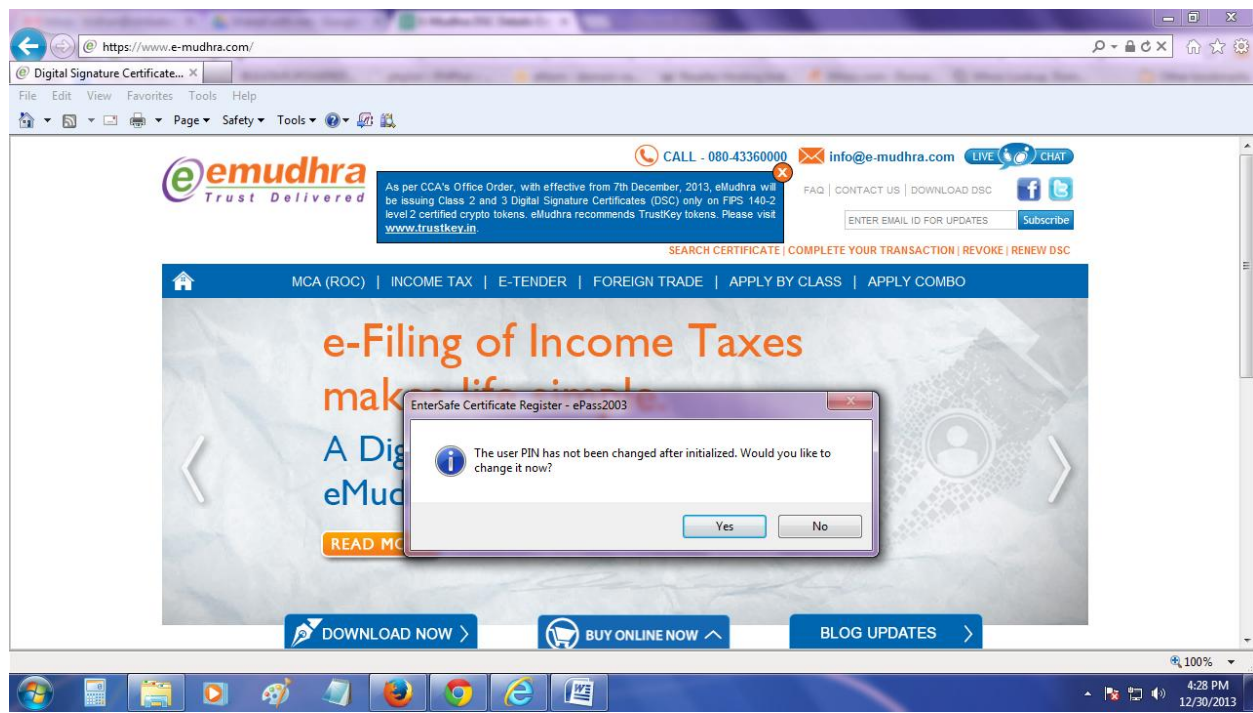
https://www.e-mudhra.com/

Digital Signature Certificate... ×

File Edit View Favorites Tools Help

Page ▾ Safety ▾ Tools ▾

emudhra
Trust Delivered

As per CCA's Office Order, with effective from 7th December, 2013, eMudhra will be issuing Class 2 and 3 Digital Signature Certificates (DSC) only on FIPS 140-2 level 2 certified crypto tokens. eMudhra recommends TrustKey tokens. Please visit www.trustkey.in.

CALL - 080-43360000 info@e-mudhra.com LIVE CHAT

FAQ | CONTACT US | DOWNLOAD DSC

ENTER EMAIL ID FOR UPDATES Subscribe

SEARCH CERTIFICATE | COMPLETE YOUR TRANSACTION | REVOKE | RENEW DSC

MCA (ROC) | INCOME TAX | E-TENDER | FOREIGN TRADE | APPLY BY CLASS | APPLY COMBO

e-Filing of Income Taxes
mak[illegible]
A Dig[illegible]
eMud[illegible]
READ MO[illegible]

EnterSafe Certificate Register - ePass2003

The user PIN has not been changed after initialized. Would you like to change it now?

Yes No

DOWNLOAD NOW

BUY ONLINE NOW

BLOG UPDATES

100%

4:28 PM
12/30/2013